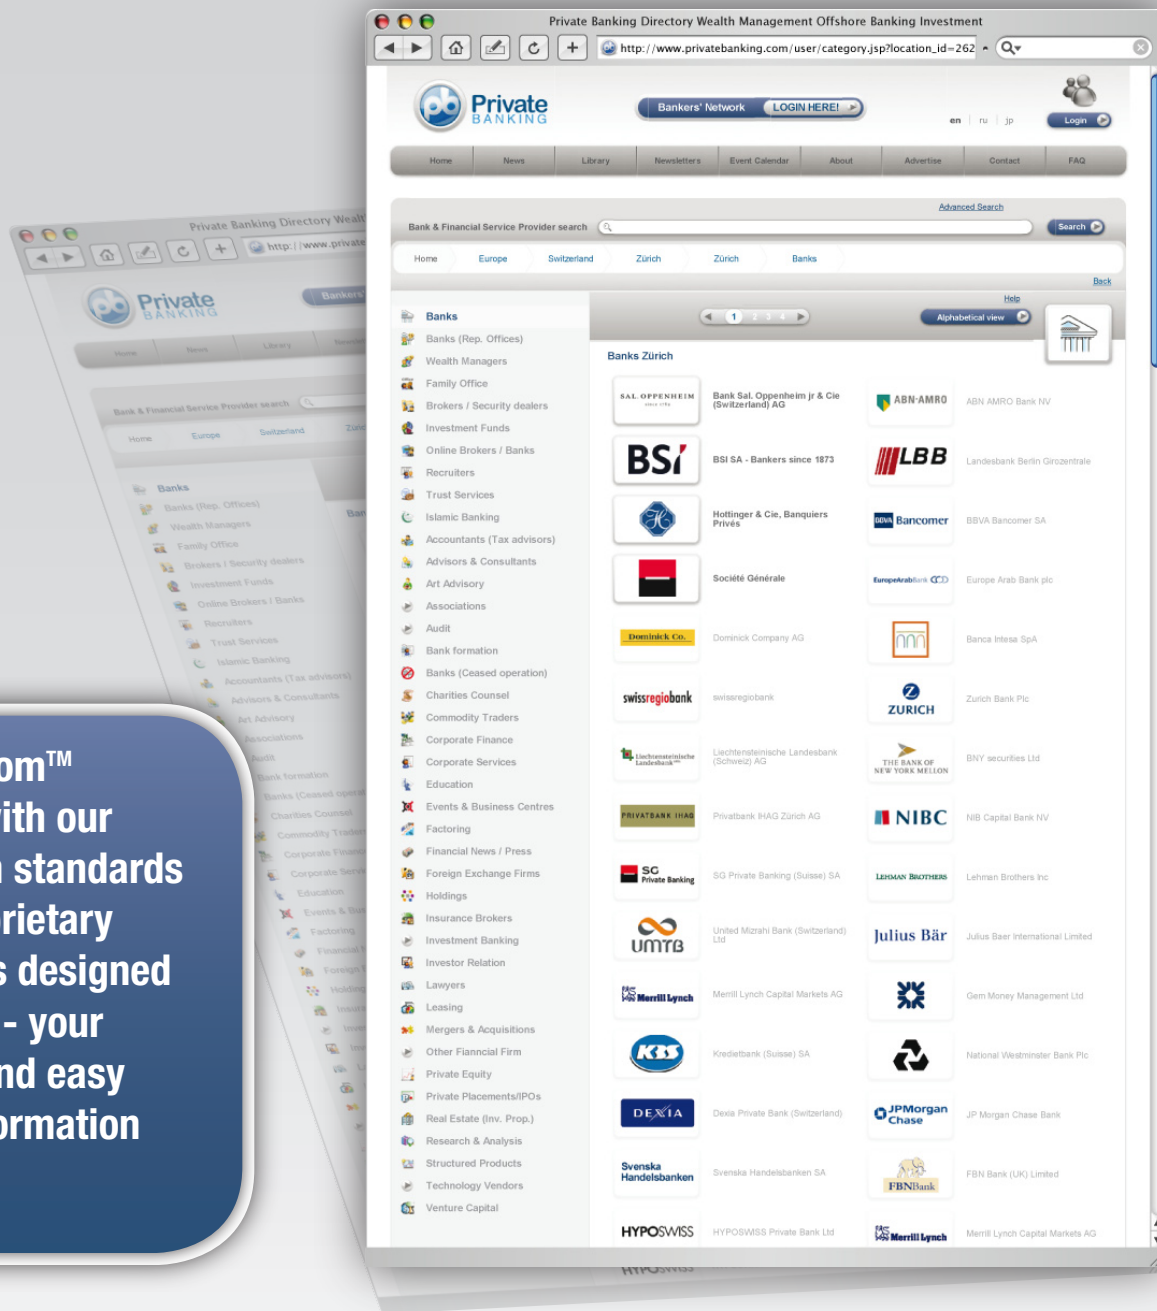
om™
ith our
n standards
rietary
s designed
- your
nd easy
ormation

Private Banking Directory Wealth Management Offshore Banking Investment

http://www.privatebanking.com/user/category.jsp?location_id=262

Private BANKING

Bankers' Network LOGIN HERE!

en | ru | jp

Login

Home | News | Library | Newsletters | Event Calendar | About | Advertise | Contact | FAQ

Advanced Search

Bank & Financial Service Provider search

Search

Home | Europe | Switzerland | Zürich | Zürich | Banks

Back

Banks
Banks (Rep. Offices)
Wealth Managers
Family Office
Brokers / Security dealers
Investment Funds
Online Brokers / Banks
Recruiters
Trust Services
Islamic Banking
Accountants (Tax advisors)
Advisors & Consultants
Art Advisory
Associations
Audit
Bank formation
Banks (Ceased operation)
Charities Counsel
Commodity Traders
Corporate Finance
Corporate Services
Education
Events & Business Centres
Factoring
Financial News / Press
Foreign Exchange Firms
Holdings
Insurance Brokers
Investment Banking
Investor Relation
Lawyers
Leasing
Mergers & Acquisitions
Other Fianncial Firm
Private Equity
Private Placements/IPOs
Real Estate (Inv. Prop.)
Research & Analysis
Structured Products
Technology Vendors
Venture Capital

Help

1 2 3 4

Alphabetical view

Banks Zürich

| | | | |
|---|---|---|---|
| SAL. OPPENHEIM | Bank Sal. Oppenheim jr & Cie (Switzerland) AG | ABN·AMRO | ABN AMRO Bank NV |
| BSI | BSI SA - Bankers since 1873 | LBB | Landesbank Berlin Girozentrale |
| | Hottinger & Cie, Banquiers Privés | Bancomer | BBVA Bancomer SA |
| | Société Générale | EuropeArabBank | Europe Arab Bank plc |
| Dominick Co. | Dominick Company AG | | Banca Intesa SpA |
| swissregiobank | swissregiobank | ZURICH | Zurich Bank Plc |
| Liechtensteinische Landesbank | Liechtensteinische Landesbank (Schweiz) AG | THE BANK OF NEW YORK MELLON | BNY securities Ltd |
| PRIVATBANK IHAG | Privatbank IHAG Zürich AG | NIBC | NIB Capital Bank NV |
| SG Private Banking | SG Private Banking (Suisse) SA | LEHMAN BROTHERS | Lehman Brothers Inc |
| UMTB | United Mizrahi Bank (Switzerland) Ltd | Julius Bär | Julius Baer International Limited |
| Merrill Lynch | Merrill Lynch Capital Markets AG | | Gem Money Management Ltd |
| KBS | Kredietbank (Suisse) SA | | National Westminster Bank Plc |
| DEXIA | Dexia Private Bank (Switzerland) | JPMorgan Chase | JP Morgan Chase Bank |
| Svenska Handelsbanken | Svenska Handelsbanken SA | FBNBank | FBN Bank (UK) Limited |
| HYPOSWISS | HYPOSWISS Private Bank Ltd | Merrill Lynch | Merrill Lynch Capital Markets AG |